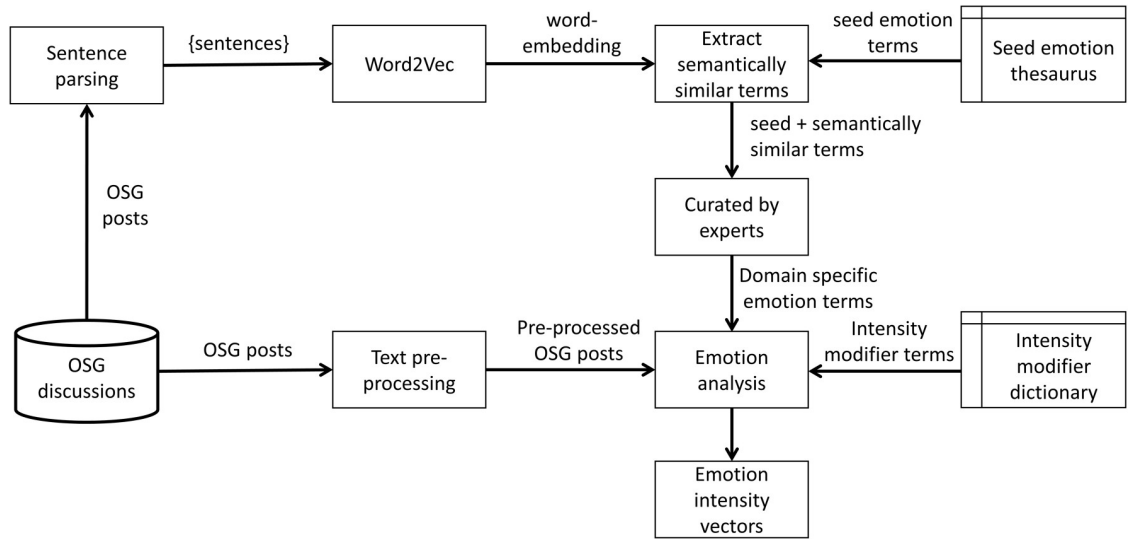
Sentence parsing

{sentences}

Word2Vec

word-embedding

Extract semantically similar terms

seed emotion terms

Seed emotion thesaurus

seed + semantically similar terms

OSG posts

Curated by experts

Domain specific emotion terms

OSG discussions

OSG posts

Text pre-processing

Pre-processed OSG posts

Emotion analysis

Intensity modifier terms

Intensity modifier dictionary

Emotion intensity vectors